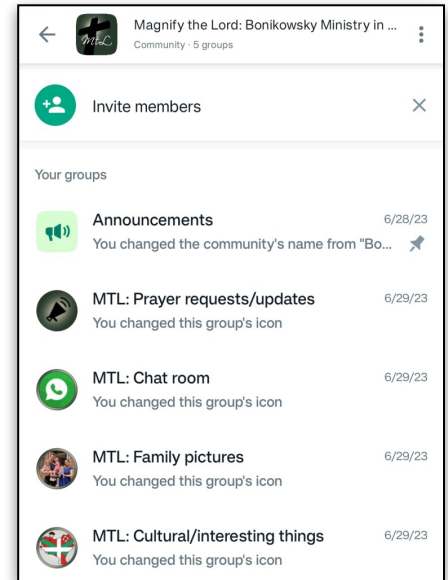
Magnify the Lord: Bonikowsky Ministry in ...
Community · 5 groups

MtL

Invite members

Your groups

Announcements 6/28/23
You changed the community's name from "Bo...

MTL: Prayer requests/updates 6/29/23
You changed this group's icon

MTL: Chat room 6/29/23
You changed this group's icon

MTL: Family pictures 6/29/23
You changed this group's icon

MTL: Cultural/interesting things 6/29/23
You changed this group's icon